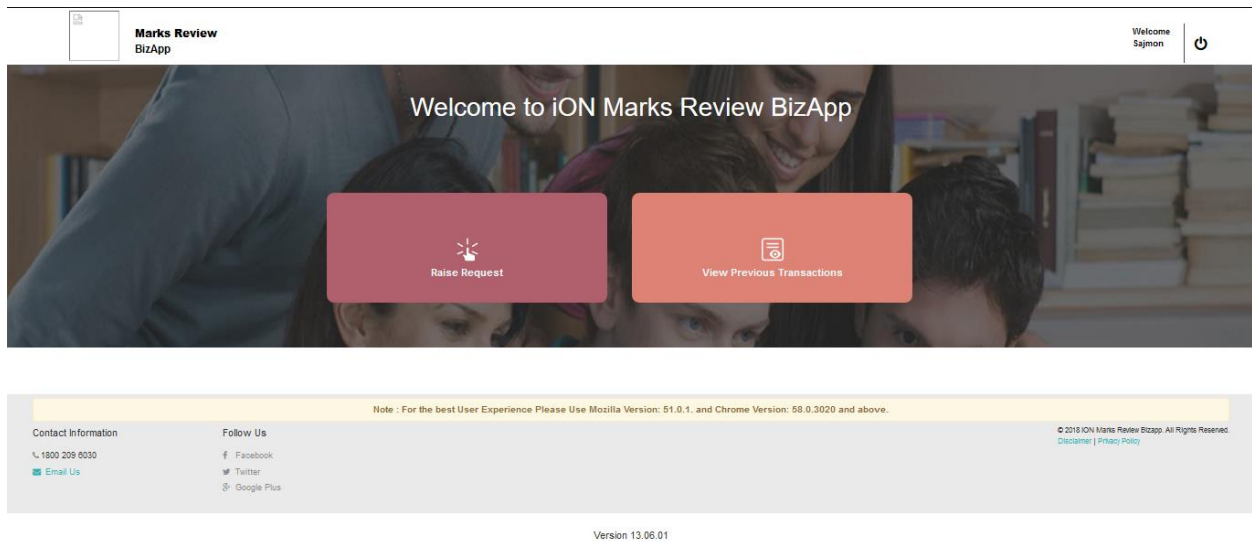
Marks Review
BizApp

Welcome
Sajmon

Welcome to iON Marks Review BizApp

Raise Request

View Previous Transactions

Note : For the best User Experience Please Use Mozilla Version: 51.0.1. and Chrome Version: 58.0.3020 and above.

Contact Information

1800 209 6030

Email Us

Follow Us

Facebook

Twitter

Google Plus

© 2018 ION Marks Review Bizapp. All Rights Reserved.
Disclaimer | Privacy Policy

Version 13.06.01